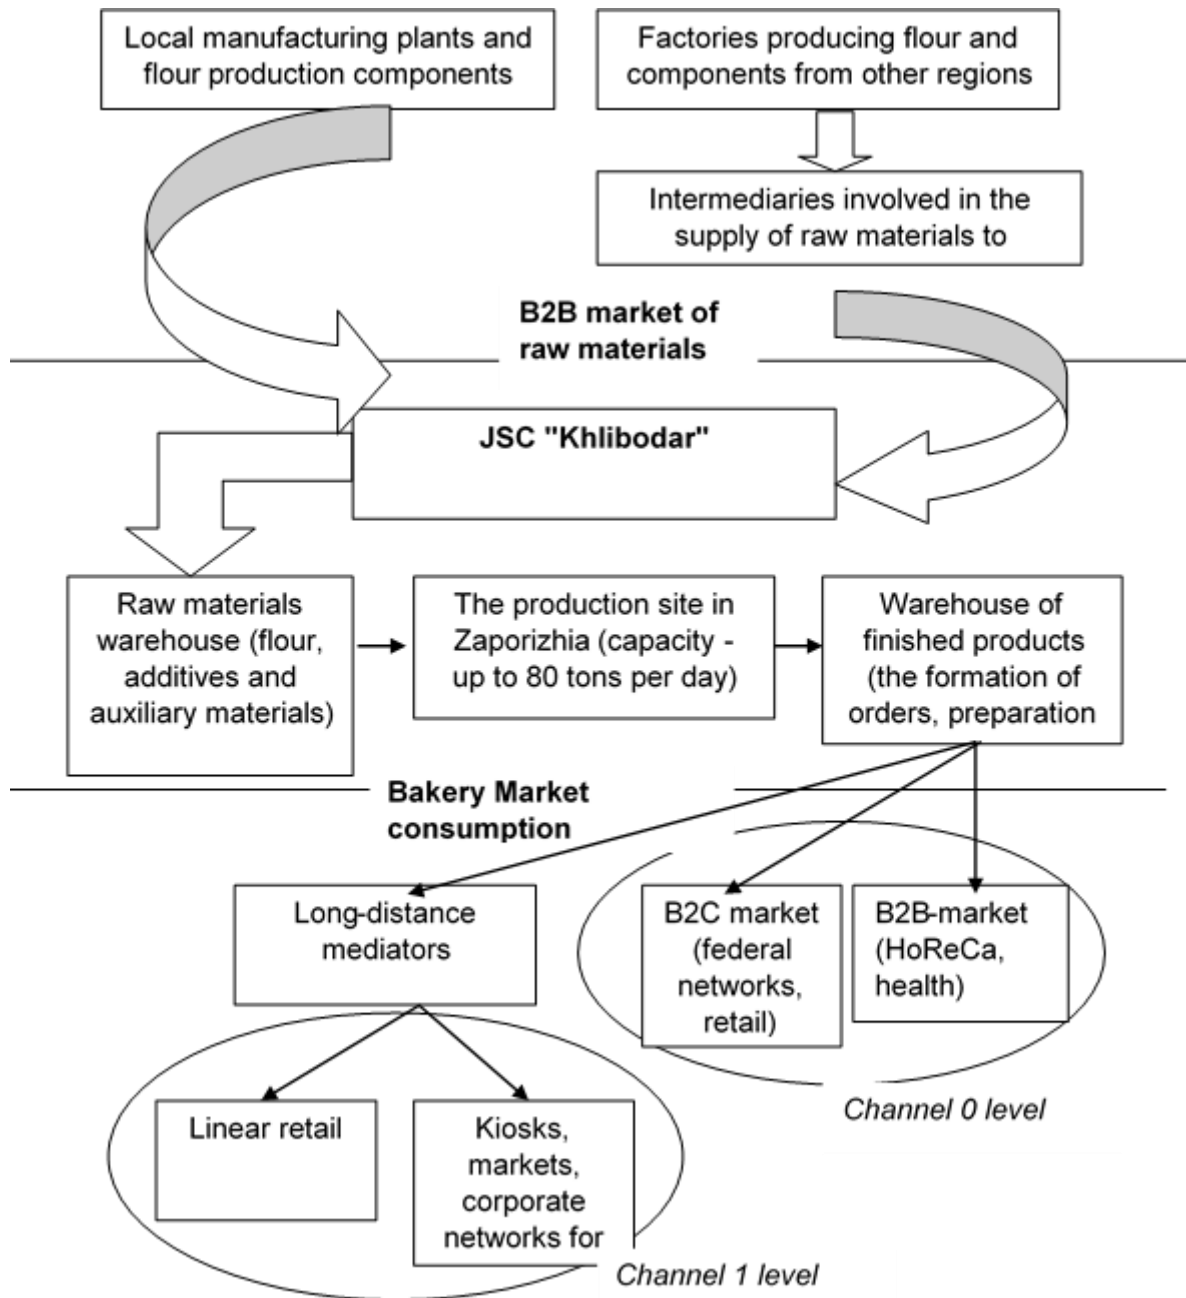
Local manufacturing plants and flour production components

Factories producing flour and components from other regions

Intermediaries involved in the supply of raw materials to

B2B market of raw materials

JSC "Khlibodar"

Raw materials warehouse (flour, additives and auxiliary materials)

The production site in Zaporizhia (capacity - up to 80 tons per day)

Warehouse of finished products (the formation of orders, preparation

Bakery Market consumption

Long-distance mediators

B2C market (federal networks, retail)

B2B-market (HoReCa, health)

Channel 0 level

Linear retail

Kiosks, markets, corporate networks for

Channel 1 level